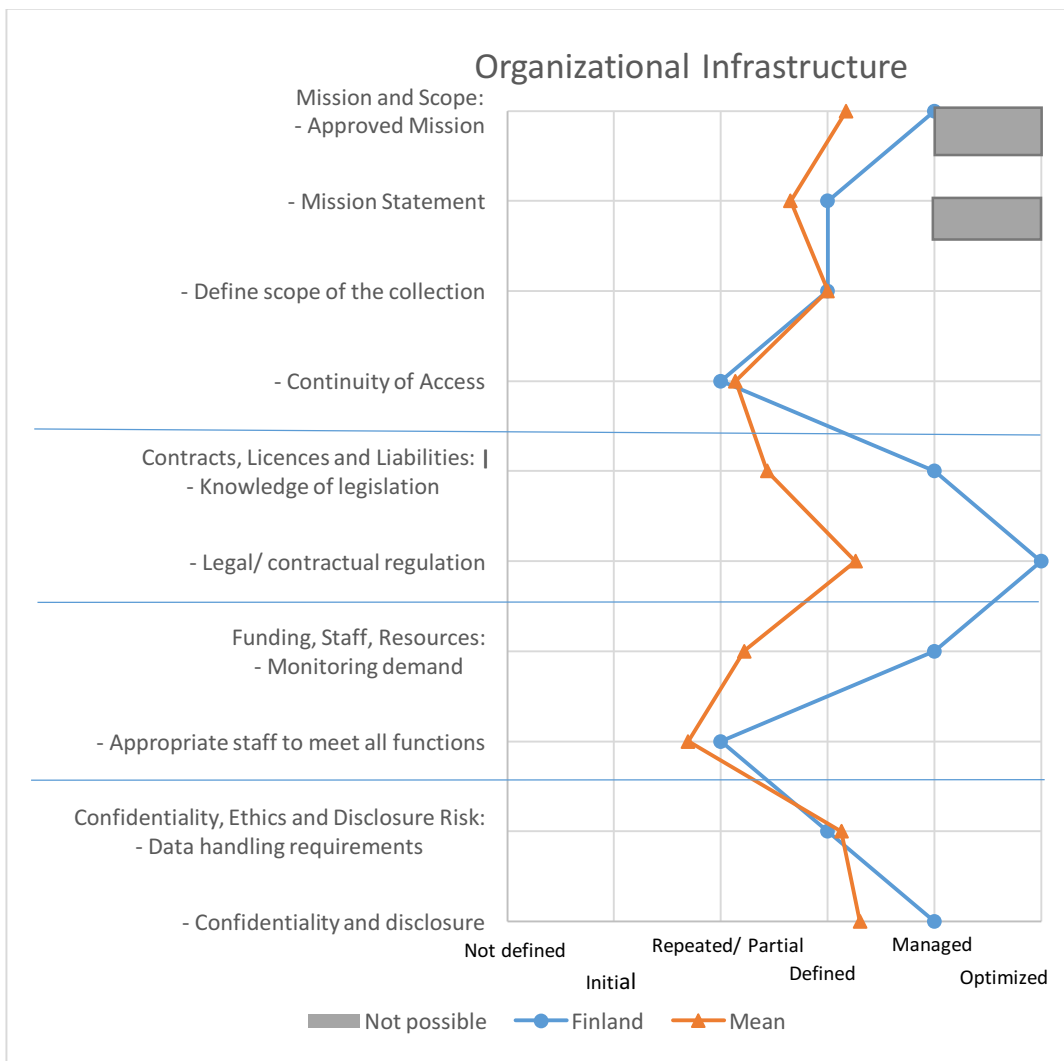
Organizational Infrastructure

Mission and Scope:
- Approved Mission

- Mission Statement

- Define scope of the collection

- Continuity of Access

Contracts, Licences and Liabilities:
- Knowledge of legislation

- Legal/ contractual regulation

Funding, Staff, Resources:
- Monitoring demand

- Appropriate staff to meet all functions

Confidentiality, Ethics and Disclosure Risk:
- Data handling requirements

- Confidentiality and disclosure

Not defined
Initial
Repeated/ Partial
Defined
Managed
Optimized

Not possible
Finland
Mean